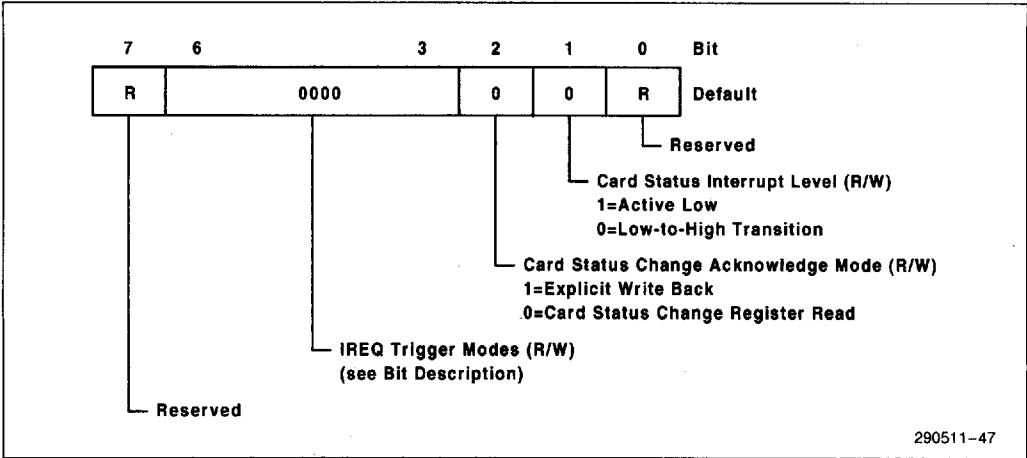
7 6 3 2 1 0 Bit

| R | 0000 | 0 | 0 | R | Default |
|---|---|---|---|---|---|

Reserved

Card Status Interrupt Level (R/W)
1=Active Low
0=Low-to-High Transition

Card Status Change Acknowledge Mode (R/W)
1=Explicit Write Back
0=Card Status Change Register Read

IREQ Trigger Modes (R/W)
(see Bit Description)

Reserved

290511–47